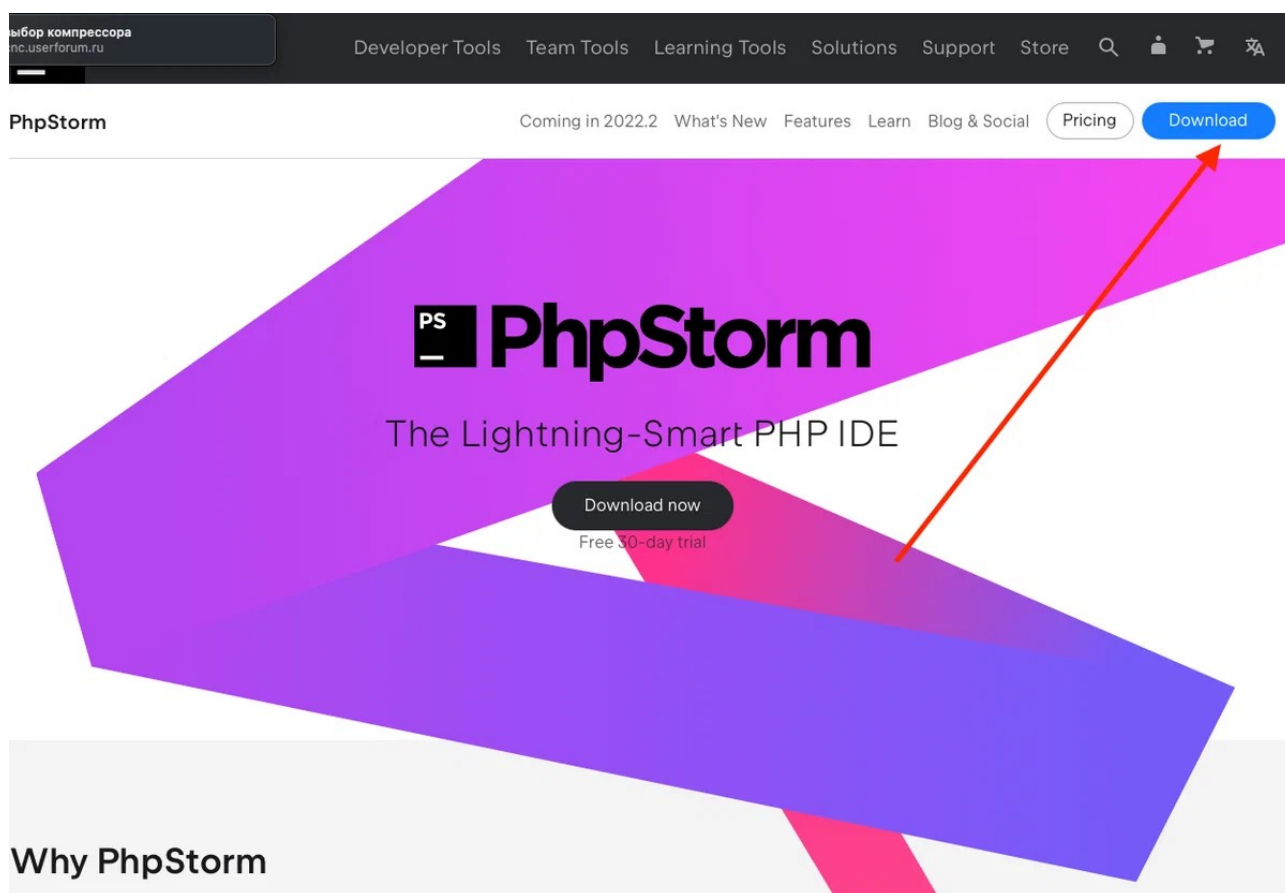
ыбор компрессора
:nc.userforum.ru

Developer Tools Team Tools Learning Tools Solutions Support Store

PhpStorm

Coming in 2022.2 What's New Features Learn Blog & Social Pricing Download

PS

PhpStorm

The Lightning-Smart PHP IDE

Download now

Free 30-day trial

Why PhpStorm